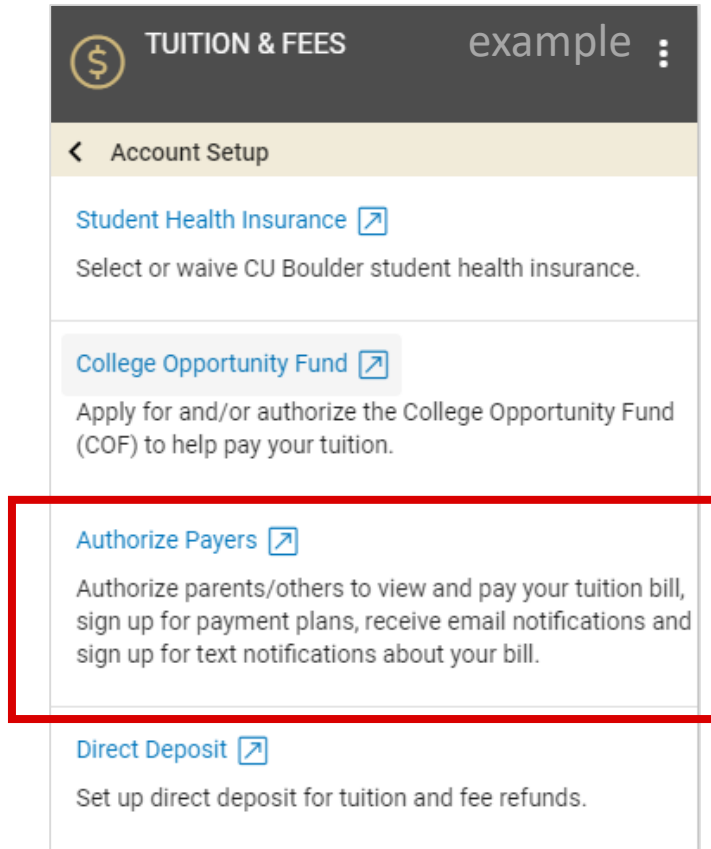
TUITION & FEES

example

Account Setup

Student Health Insurance

Select or waive CU Boulder student health insurance.

College Opportunity Fund

Apply for and/or authorize the College Opportunity Fund (COF) to help pay your tuition.

Authorize Payers

Authorize parents/others to view and pay your tuition bill, sign up for payment plans, receive email notifications and sign up for text notifications about your bill.

Direct Deposit

Set up direct deposit for tuition and fee refunds.